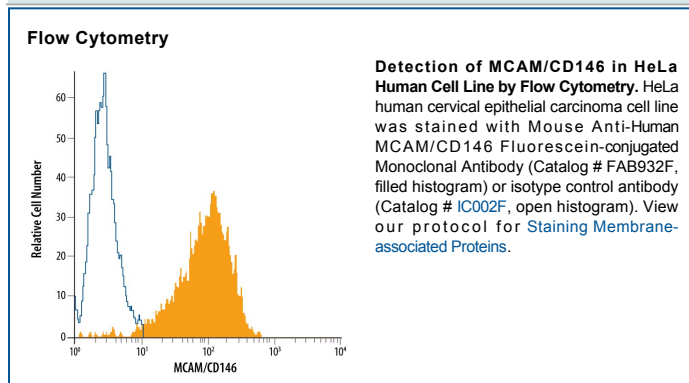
Flow Cytometry

Relative Cell Number

60
50
40
30
20
10
0

$10^0$ $10^1$ $10^2$ $10^3$ $10^4$

MCAM/CD146

**Detection of MCAM/CD146 in HeLa Human Cell Line by Flow Cytometry.** HeLa human cervical epithelial carcinoma cell line was stained with Mouse Anti-Human MCAM/CD146 Fluorescein-conjugated Monoclonal Antibody (Catalog # FAB932F, filled histogram) or isotype control antibody (Catalog # IC002F, open histogram). View our protocol for Staining Membrane-associated Proteins.